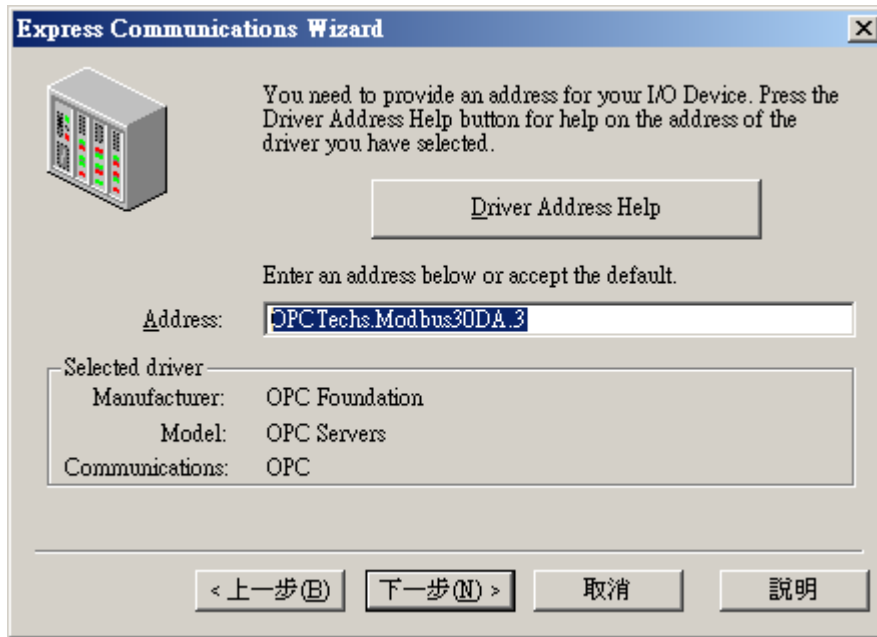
Express Communications Wizard

×

You need to provide an address for your I/O Device. Press the Driver Address Help button for help on the address of the driver you have selected.

Driver Address Help

Enter an address below or accept the default.

Address: OPCTechs.Modbus30DA.3

Selected driver

Manufacturer: OPC Foundation

Model: OPC Servers

Communications: OPC

< 上一步(B)

下一步(N) >

取消

說明